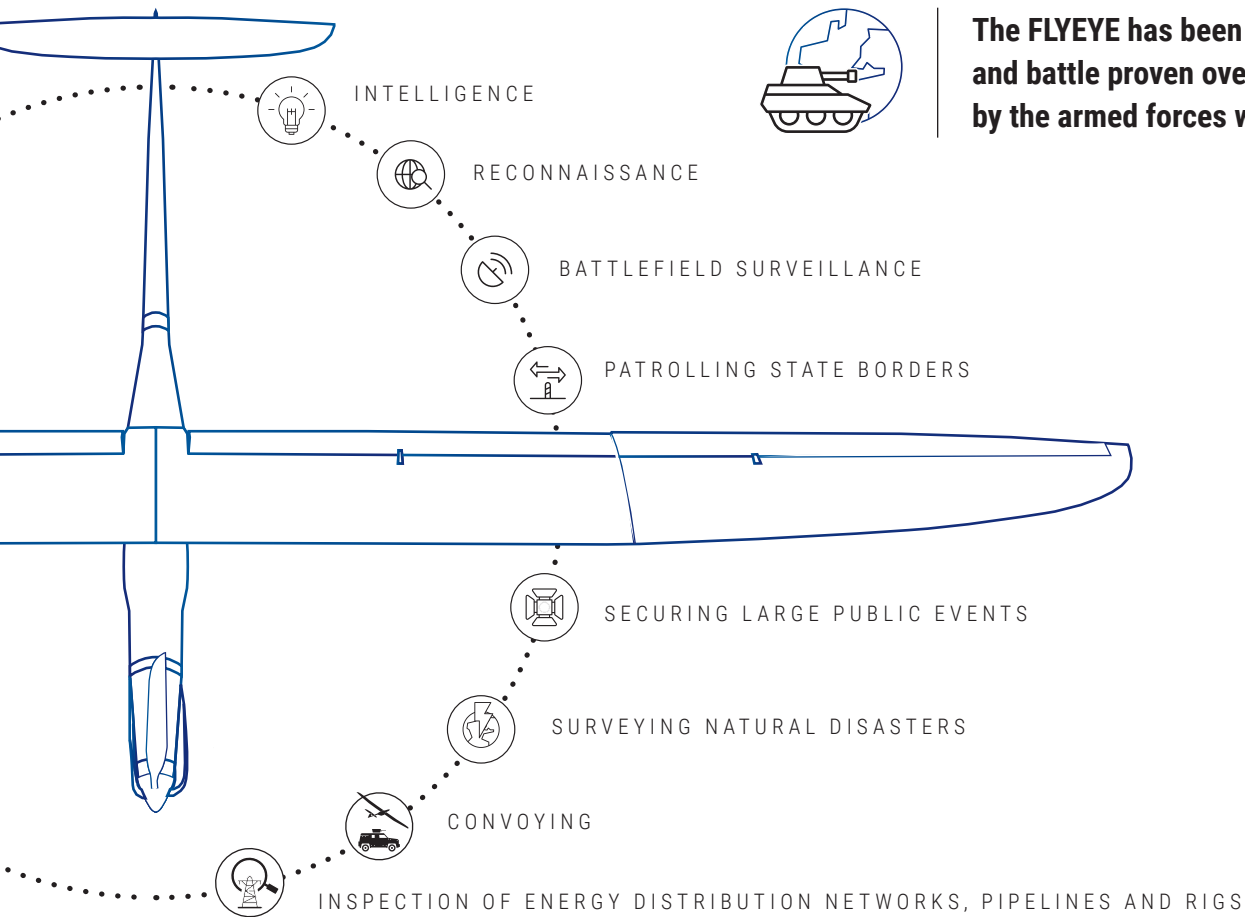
The FLYEYE has been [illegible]
and battle proven ove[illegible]
by the armed forces v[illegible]

INTELLIGENCE

RECONNAISSANCE

BATTLEFIELD SURVEILLANCE

PATROLLING STATE BORDERS

SECURING LARGE PUBLIC EVENTS

SURVEYING NATURAL DISASTERS

CONVOYING

INSPECTION OF ENERGY DISTRIBUTION NETWORKS, PIPELINES AND RIGS